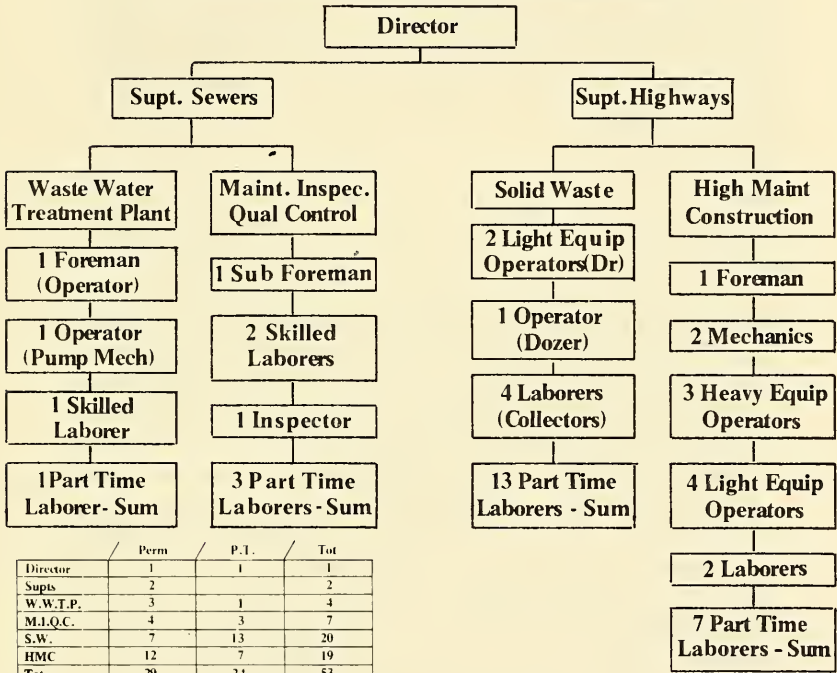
Director

Supt. Sewers

Supt. Highways

Waste Water Treatment Plant

1 Foreman (Operator)

1 Operator (Pump Mech)

1 Skilled Laborer

1Part Time Laborer- Sum

Maint. Inspec. Qual Control

1 Sub Foreman

2 Skilled Laborers

1 Inspector

3 Part Time Laborers - Sum

Solid Waste

2 Light Equip Operators(Dr)

1 Operator (Dozer)

4 Laborers (Collectors)

13 Part Time Laborers - Sum

High Maint Construction

1 Foreman

2 Mechanics

3 Heavy Equip Operators

4 Light Equip Operators

2 Laborers

7 Part Time Laborers - Sum

| | Perm | P.T. | Tot |
|---|---|---|---|
| Director | 1 | 1 | 1 |
| Supts | 2 | | 2 |
| W.W.T.P. | 3 | 1 | 4 |
| M.I.Q.C. | 4 | 3 | 7 |
| S.W. | 7 | 13 | 20 |
| HMC | 12 | 7 | 19 |
| Tot | 29 | 24 | 53 |